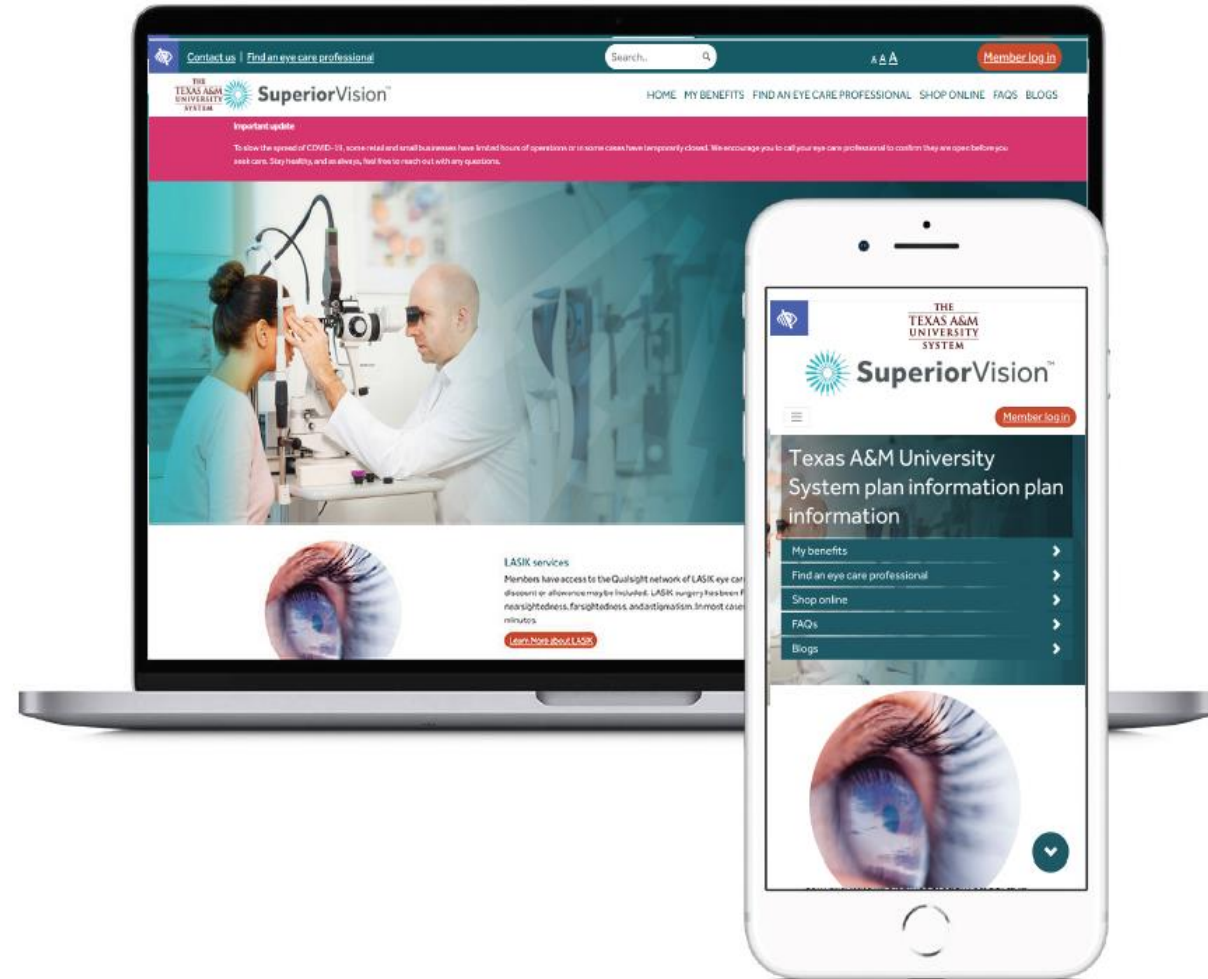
Contact us | Find an eye care professional

Search..

A A A

Member log in

THE TEXAS A&M UNIVERSITY SYSTEM

SuperiorVision™

HOME MY BENEFITS FIND AN EYE CARE PROFESSIONAL SHOP ONLINE FAQS BLOGS

Important update

To slow the spread of COVID-19, some retail and small businesses have limited hours of operations or in some cases have temporarily closed. We encourage you to call your eye care professional to confirm they are open before you seek care. Stay healthy, and as always, feel free to reach out with any questions.

LASIK services

Members have access to the Qualsight network of LASIK eye car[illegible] discount or allowance may be included. LASIK surgery has been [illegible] nearsightedness, farsightedness, and astigmatism. In most case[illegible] minutes.

Learn More about LASIK

THE TEXAS A&M UNIVERSITY SYSTEM

SuperiorVision™

Member log in

Texas A&M University System plan information plan information

My benefits

Find an eye care professional

Shop online

FAQs

Blogs